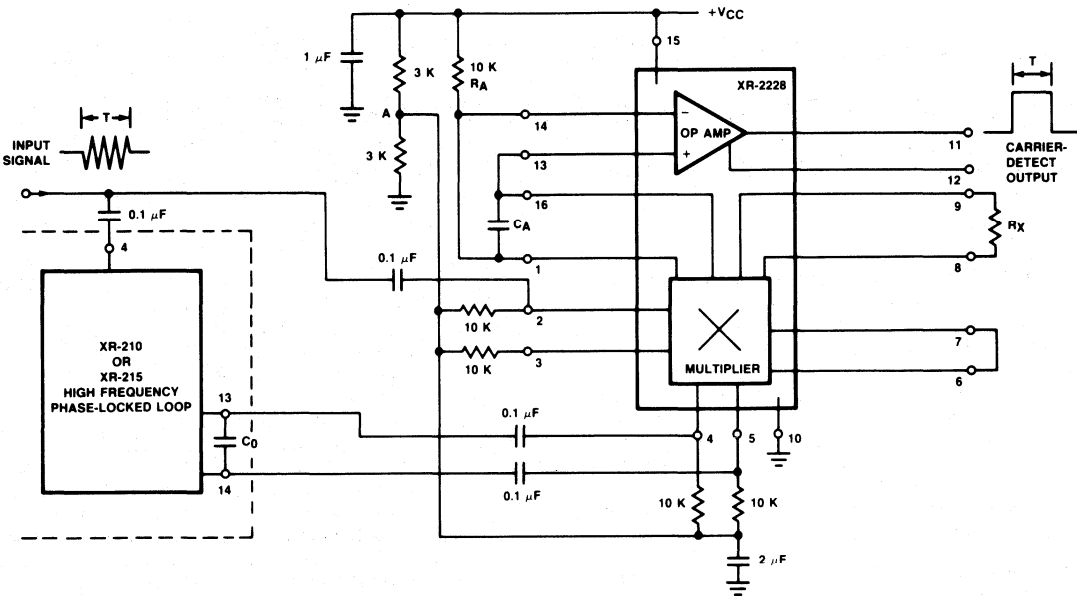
+V$_{CC}$

1 $\mu$F

3 K

10 K
R$_A$

15

XR-2228

T

A

14

OP AMP

INPUT SIGNAL

T

3 K

13

11

CARRIER-DETECT OUTPUT

12

0.1 $\mu$F

16

9

C$_A$

R$_X$

4

0.1 $\mu$F

1

8

XR-210
OR
XR-215
HIGH FREQUENCY
PHASE-LOCKED LOOP

10 K

2

10 K

3

7

MULTIPLIER

6

13

C$_0$

14

0.1 $\mu$F

4

5

10

0.1 $\mu$F

10 K

10 K

2 $\mu$F